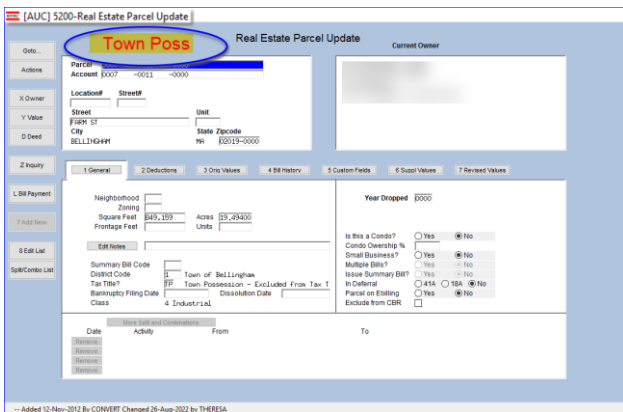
[AUC] 5200-Real Estate Parcel Update

Goto...
Actions
X Owner
Y Value
D Deed
Z Inquiry
L Bill Payment
7 Add New
S Edit List
Split/Combo List

Town Poss

Real Estate Parcel Update

Current Owner

Parcel
Account 0007 -0011 -0000

Location# Street#

Street
FARM ST

Unit

City
BELLINGHAM

State Zipcode
MA 02019-0000

1 General | 2 Deductions | 3 Orig Values | 4 Bill History | 5 Custom Fields | 6 Suppl Values | 7 Revised Values

Neighborhood
Zoning
Square Feet 849,159
Acres 19.49400
Frontage Feet
Units

Edit Notes

Summary Bill Code
District Code 1 Town of Bellingham
Tax Title? TP Town Possession - Excluded from Tax T
Bankruptcy Filing Date
Dissolution Date
Class 4 Industrial

Year Dropped 0000

Is this a Condo? Yes No
Condo Owership %
Small Business? Yes No
Multiple Bills? Yes No
Issue Summary Bill? Yes No
In Deferral 41A 18A No
Parcel on Ebilling Yes No
Exclude from CBR

Work Split and Combinations
Date Activity From To
Remove
Remove
Remove
Remove
Remove

-- Added 12-Nov-2012 By CONVERT Changed 26-Aug-2022 By THERESA